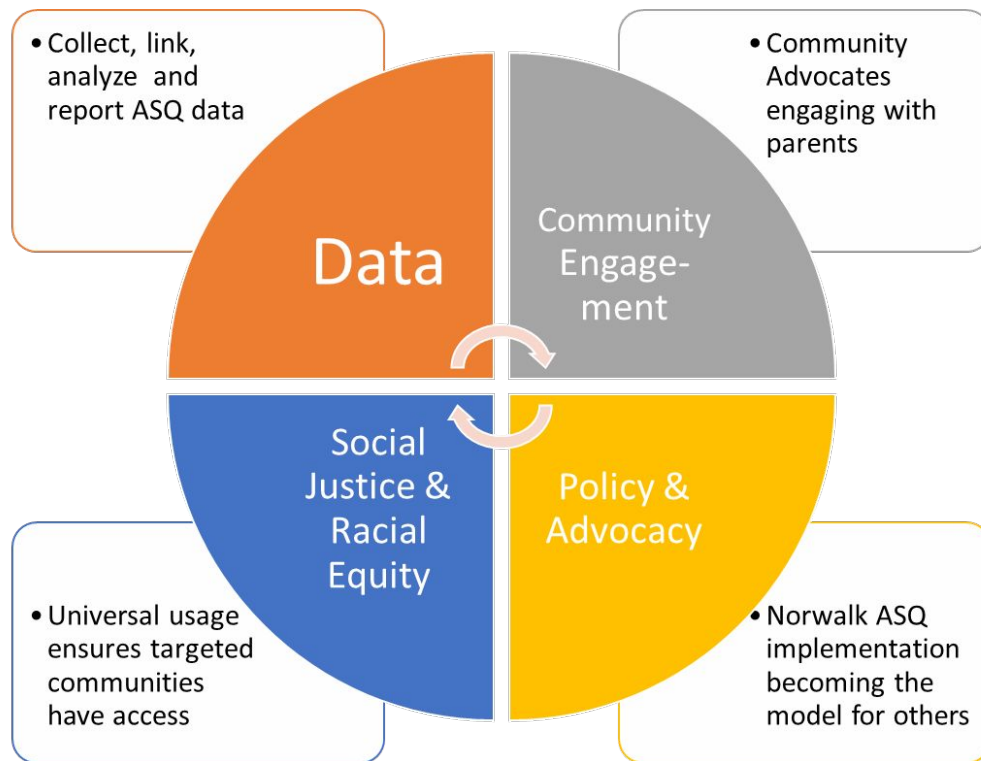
• Collect, link, analyze and report ASQ data

• Community Advocates engaging with parents

Data

Community Engage-ment

Social Justice & Racial Equity

Policy & Advocacy

• Universal usage ensures targeted communities have access

• Norwalk ASQ implementation becoming the model for others